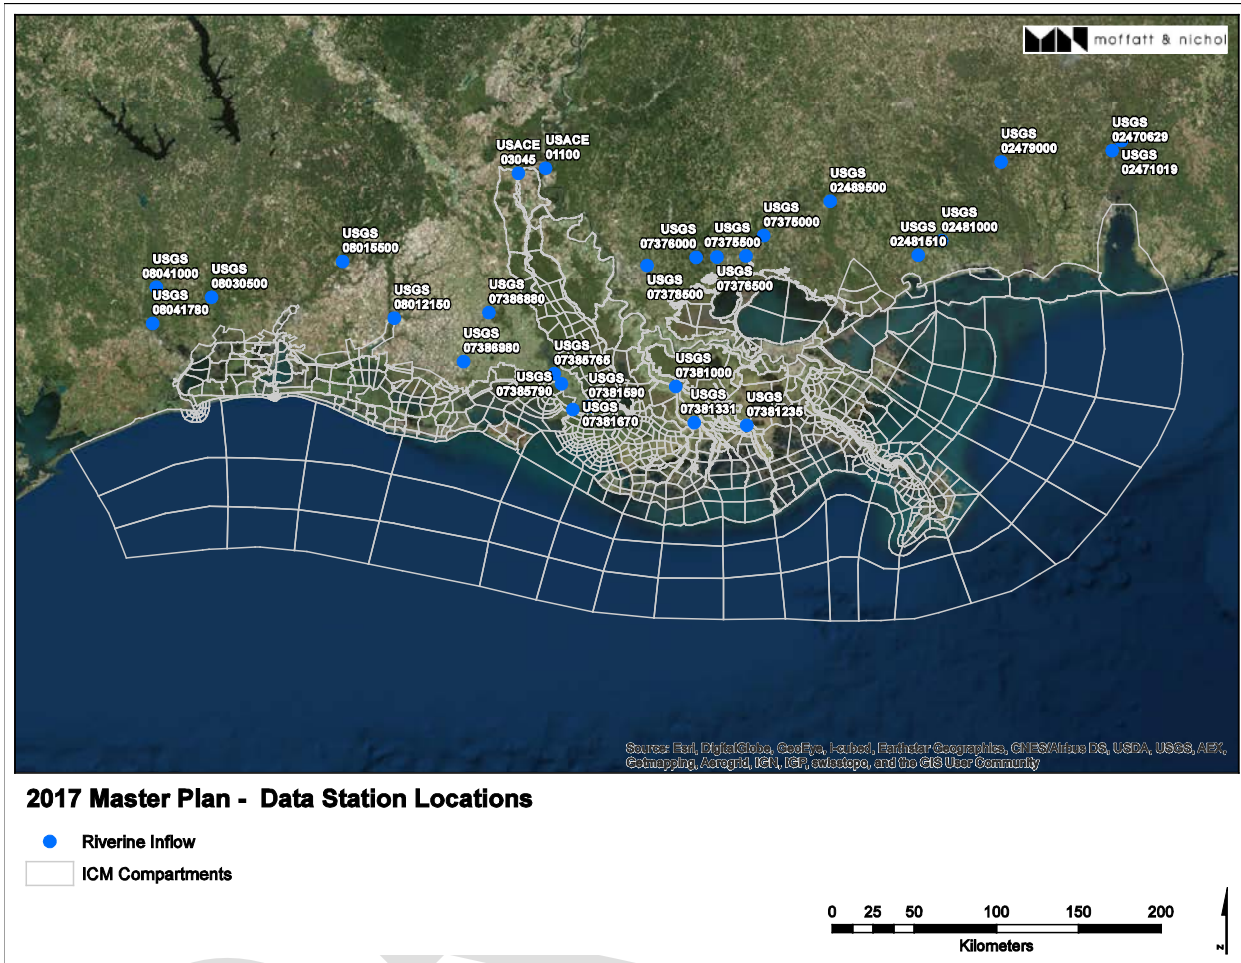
moffatt & nichol

USGS 02470629
USGS 02471019
USGS 02479000
USGS 02489500
USGS 02481000
USGS 02481510
USGS 07375000
USGS 07376000
USGS 07375500
USGS 07376500
USGS 07378500
USACE 03045
USACE 01100
USGS 08015500
USGS 08041000
USGS 08030500
USGS 08041780
USGS 08012150
USGS 07386880
USGS 07386980
USGS 07385765
USGS 07385790
USGS 07381590
USGS 07381670
USGS 07381000
USGS 07381331
USGS 07381235

Source: Esri, DigitalGlobe, GeoEye, i-cubed, Earthstar Geographics, CNES/Airbus DS, USDA, USGS, AEX, Getmapping, Aerogrid, IGN, IGP, swisstopo, and the GIS User Community

2017 Master Plan - Data Station Locations

Riverine Inflow
ICM Compartments

0 25 50 100 150 200
Kilometers
N